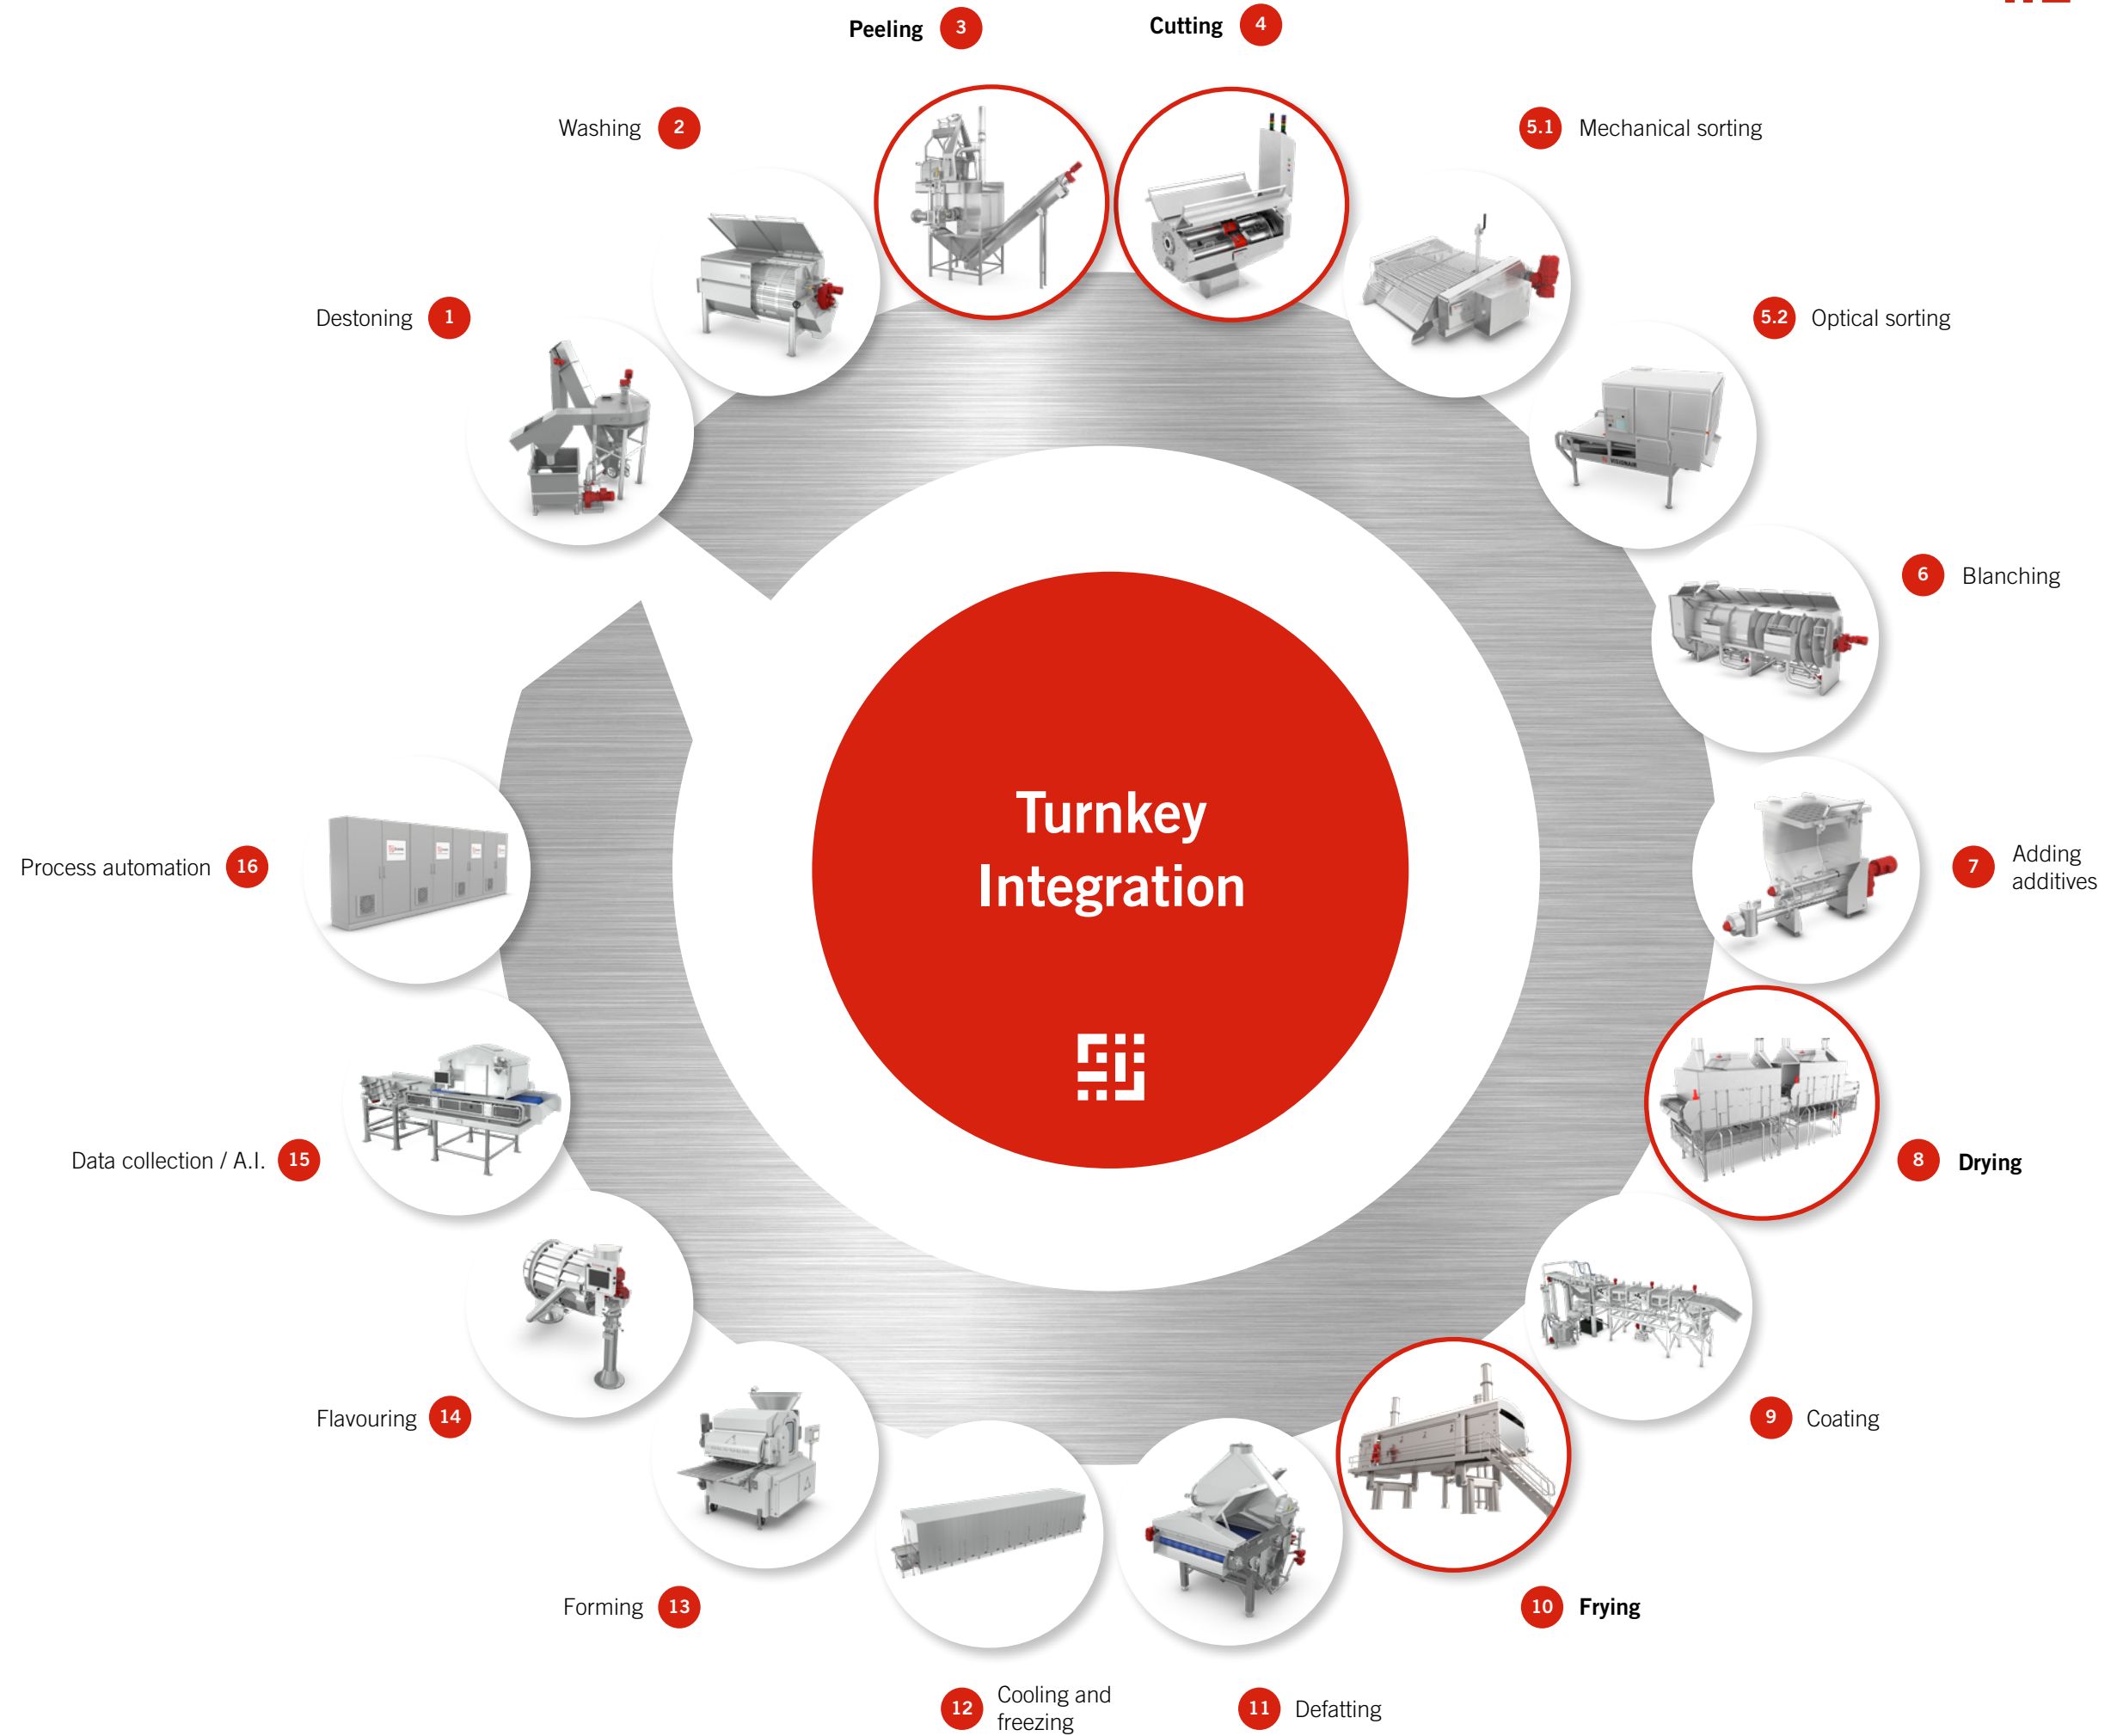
Peeling 3

Cutting 4

Washing 2

5.1 Mechanical sorting

Destoning 1

5.2 Optical sorting

6 Blanching

Turnkey Integration

Process automation 16

7 Adding additives

8 Drying

Data collection / A.I. 15

Flavouring 14

9 Coating

Forming 13

10 Frying

12 Cooling and freezing

11 Defatting